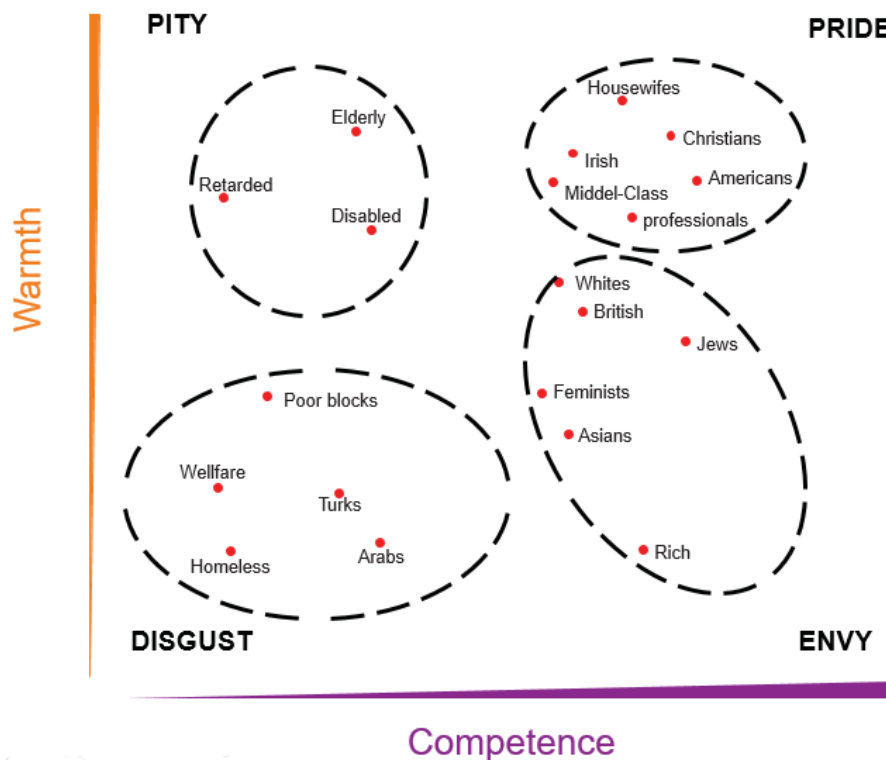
PITY

PRIDE

Warmth

Elderly
Retarded
Disabled

Housewifes
Christians
Irish
Americans
Middel-Class
professionals

Whites
British
Jews
Feminists
Asians
Rich

Poor blocks
Wellfare
Turks
Homeless
Arabs

DISGUST

ENVY

Competence